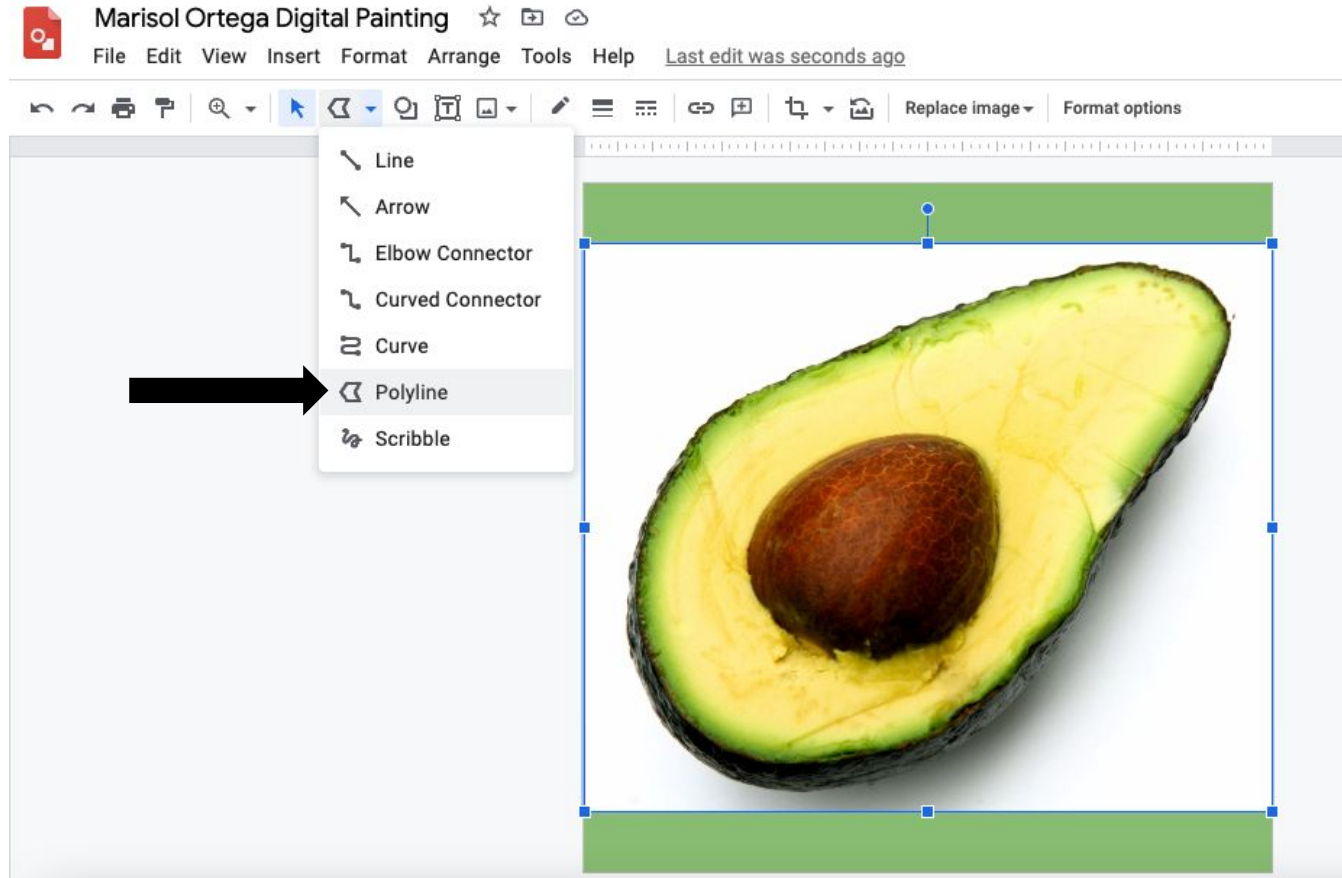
Marisol Ortega Digital Painting

File Edit View Insert Format Arrange Tools Help Last edit was seconds ago

Replace image Format options

Line
Arrow
Elbow Connector
Curved Connector
Curve
Polyline
Scribble